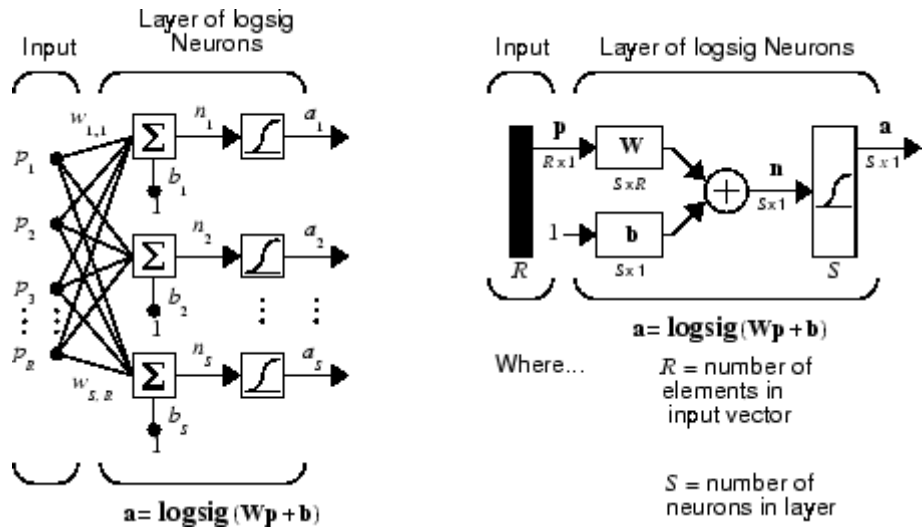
Input

Layer of logsig Neurons

$w_{1,1}$

$p_1$

$p_2$

$p_3$

$p_R$

$\Sigma$

$n_1$

$a_1$

$b_1$

1

$\Sigma$

$n_2$

$a_2$

$b_2$

1

$\Sigma$

$n_S$

$a_S$

$w_{S,R}$

$b_S$

1

$\mathbf{a} = \mathbf{logsig}(\mathbf{Wp} + \mathbf{b})$

Input

Layer of logsig Neurons

$\mathbf{p}$

$R \times 1$

$\mathbf{W}$

$S \times R$

1

$\mathbf{b}$

$S \times 1$

$\mathbf{n}$

$S \times 1$

$\mathbf{a}$

$S \times 1$

$R$

$S$

$\mathbf{a} = \mathbf{logsig}(\mathbf{Wp} + \mathbf{b})$

Where...

$R$ = number of elements in input vector

$S$ = number of neurons in layer